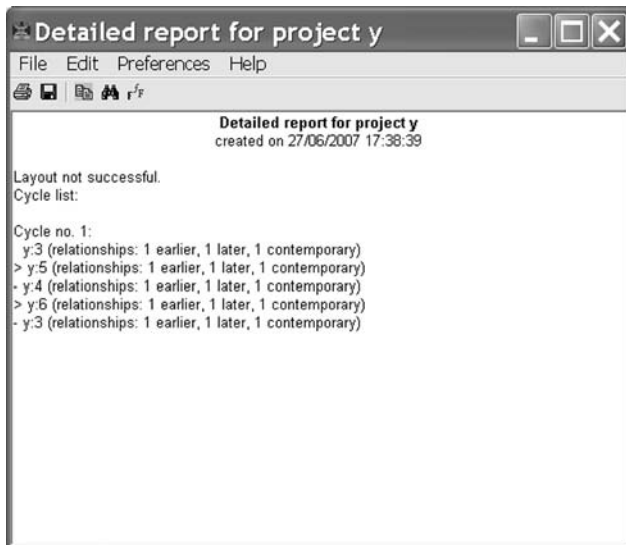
Detailed report for project y

File Edit Preferences Help

Detailed report for project y
created on 27/06/2007 17:38:39

Layout not successful.
Cycle list:

Cycle no. 1:
y:3 (relationships: 1 earlier, 1 later, 1 contemporary)
> y:5 (relationships: 1 earlier, 1 later, 1 contemporary)
- y:4 (relationships: 1 earlier, 1 later, 1 contemporary)
> y:6 (relationships: 1 earlier, 1 later, 1 contemporary)
- y:3 (relationships: 1 earlier, 1 later, 1 contemporary)